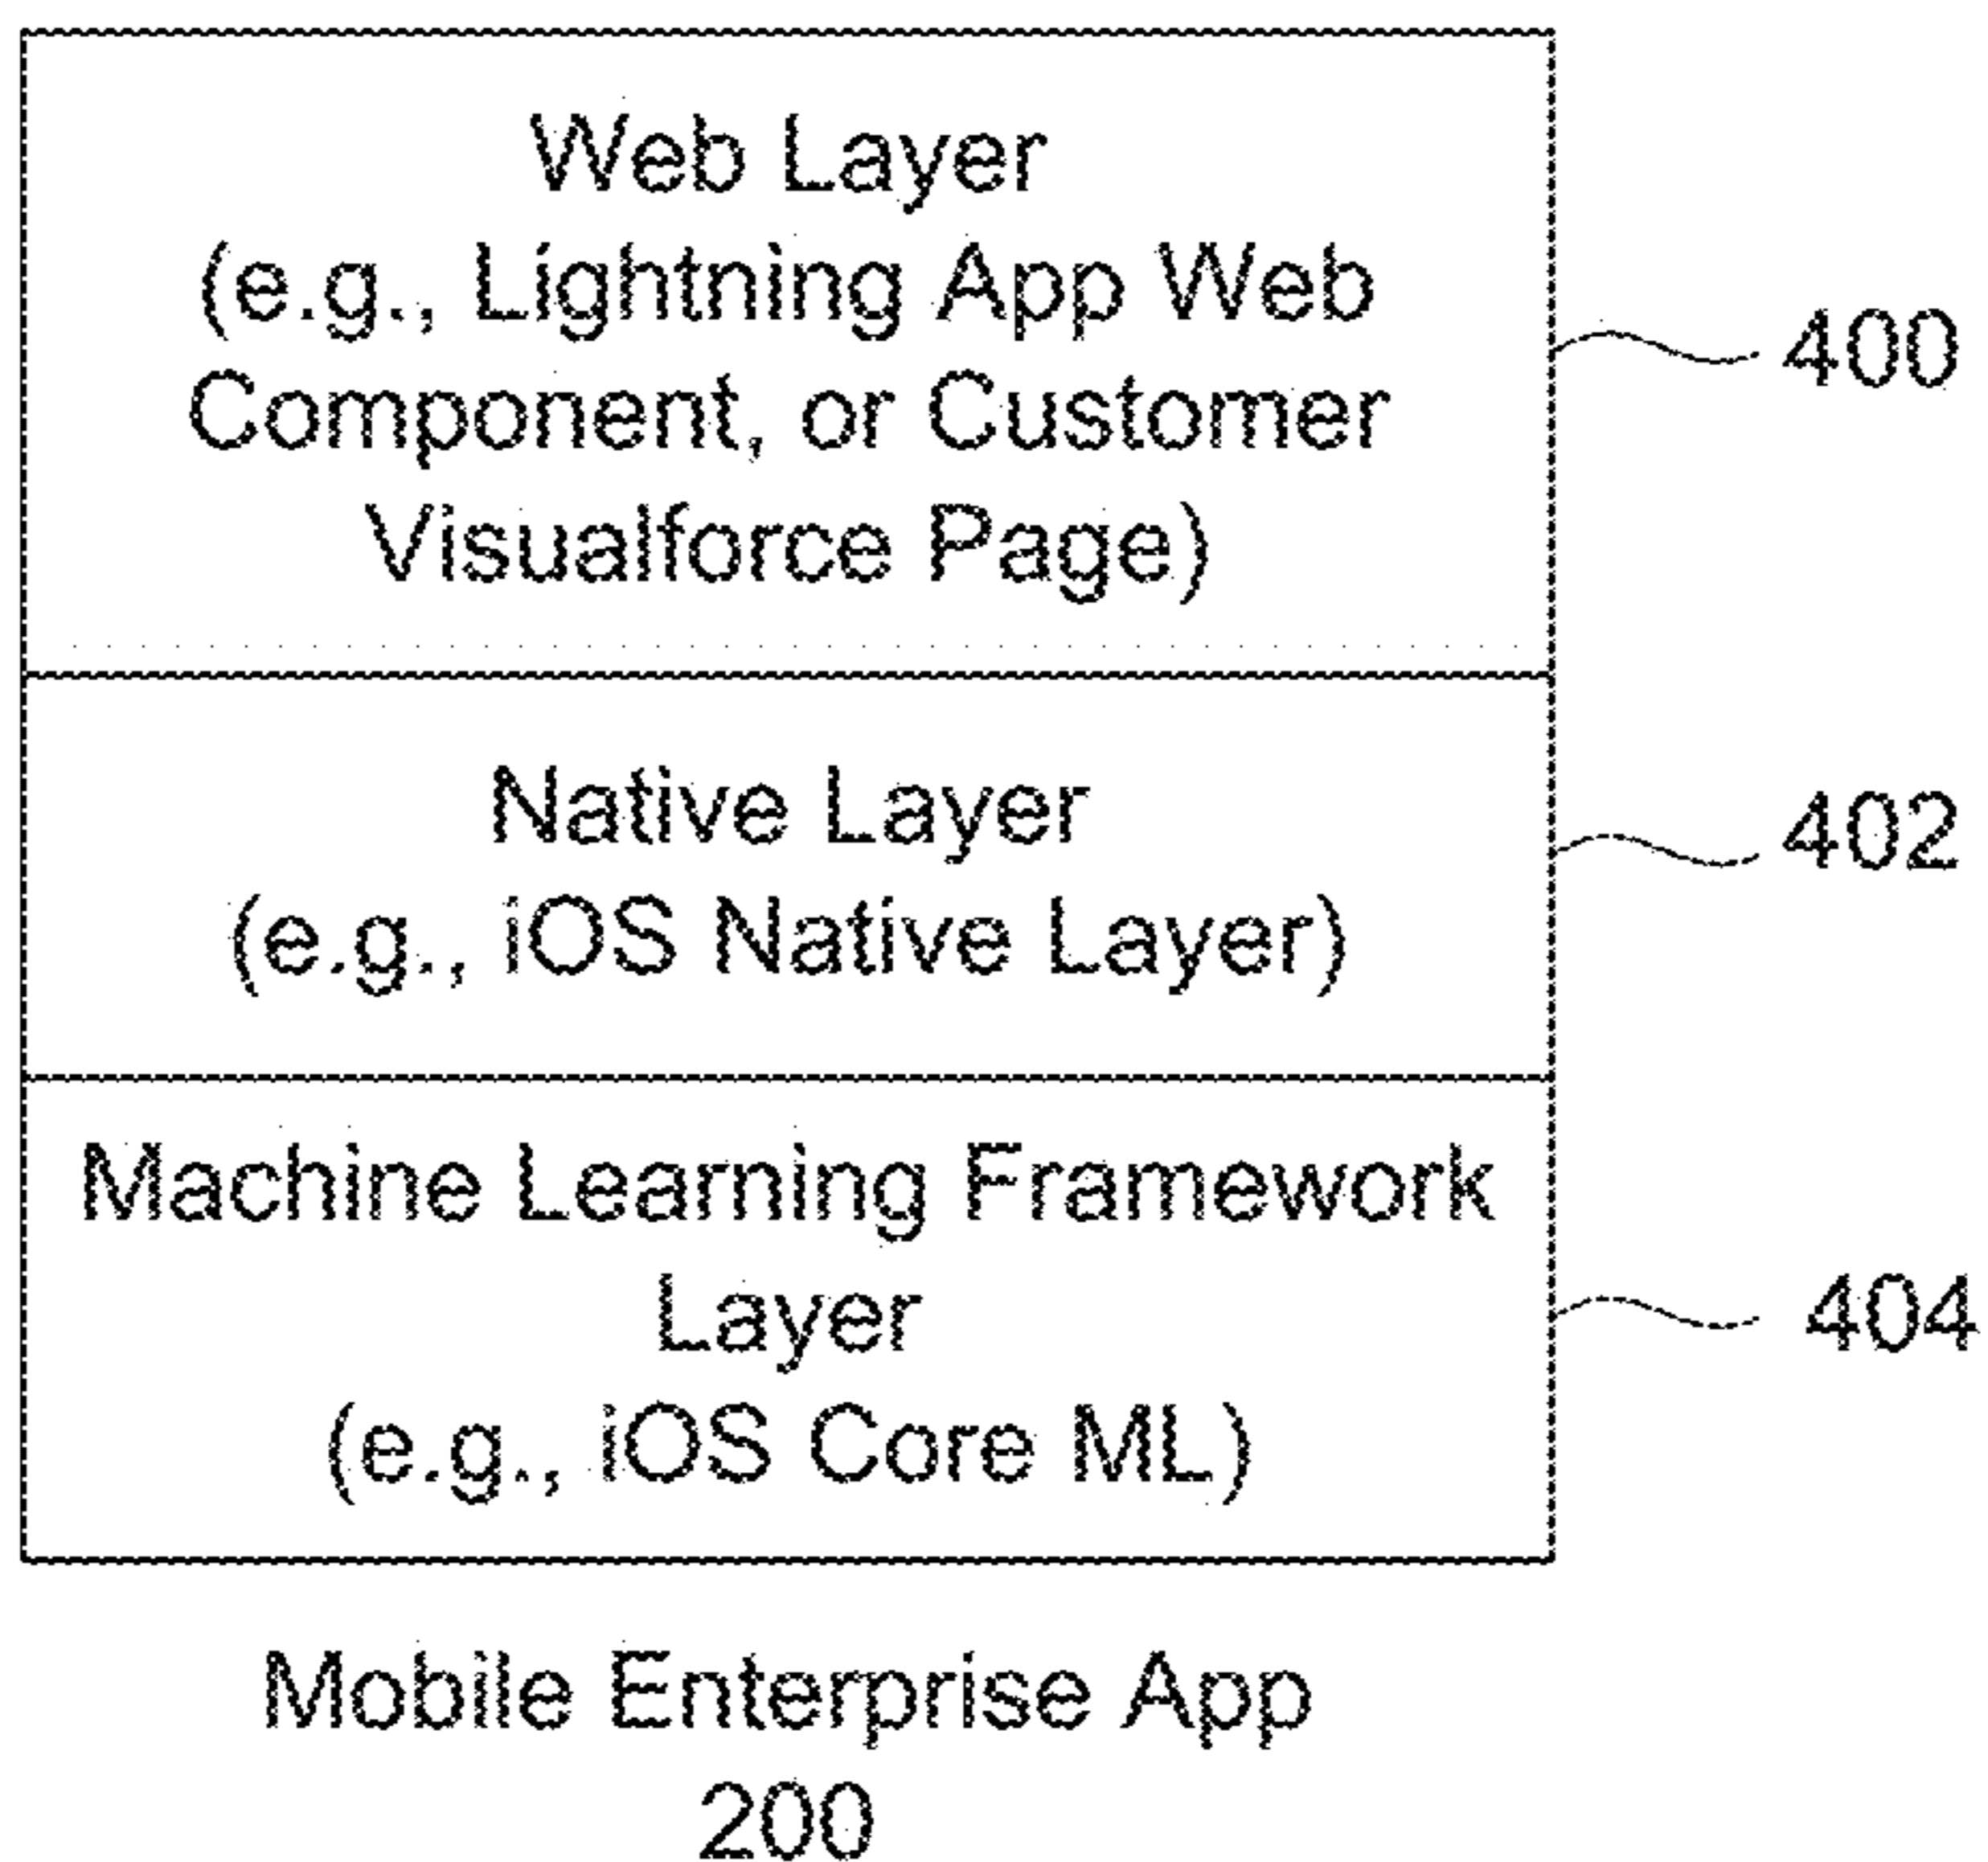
Web Layer
(e.g., Lightning App Web Component, or Customer Visualforce Page)

400

Native Layer
(e.g., iOS Native Layer)

402

Machine Learning Framework Layer
(e.g., iOS Core ML)

404

Mobile Enterprise App
200